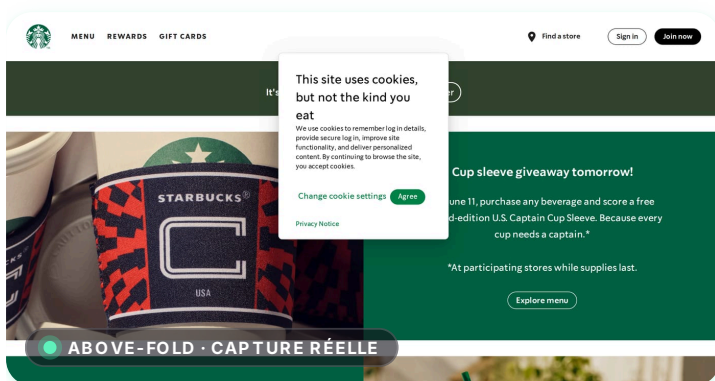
MENU REWARDS GIFT CARDS

Find a store Sign in Join now

It's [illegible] er

This site uses cookies, but not the kind you eat

We use cookies to remember log in details, provide secure log in, improve site functionality, and deliver personalized content. By continuing to browse the site, you accept cookies.

Change cookie settings Agree

Privacy Notice

STARBUCKS®

C

USA

Cup sleeve giveaway tomorrow!

une 11, purchase any beverage and score a free d-edition U.S. Captain Cup Sleeve. Because every cup needs a captain.*

*At participating stores while supplies last.

Explore menu

ABOVE-FOLD · CAPTURE RÉELLE